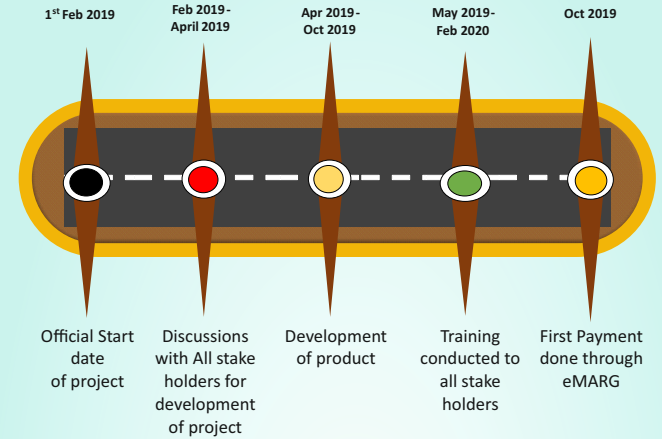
1$^{st}$ Feb 2019

Feb 2019 - April 2019

Apr 2019 - Oct 2019

May 2019 - Feb 2020

Oct 2019

Official Start date of project

Discussions with All stake holders for development of project

Development of product

Training conducted to all stake holders

First Payment done through eMARG